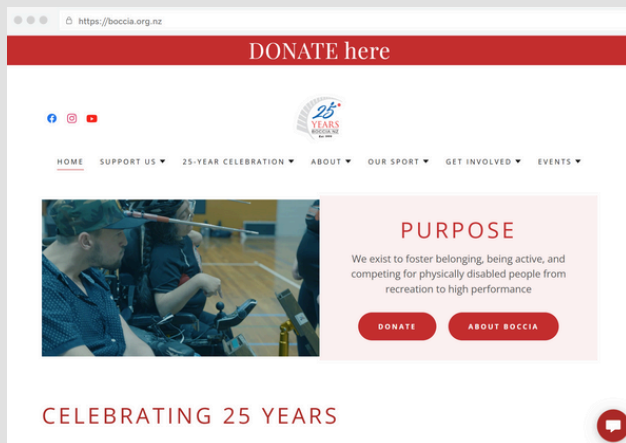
https://boccia.org.nz

DONATE here

25 YEARS BOCCIA NZ

HOME SUPPORT US ▾ 25-YEAR CELEBRATION ▾ ABOUT ▾ OUR SPORT ▾ GET INVOLVED ▾ EVENTS ▾

PURPOSE

We exist to foster belonging, being active, and competing for physically disabled people from recreation to high performance

DONATE

ABOUT BOCCIA

CELEBRATING 25 YEARS